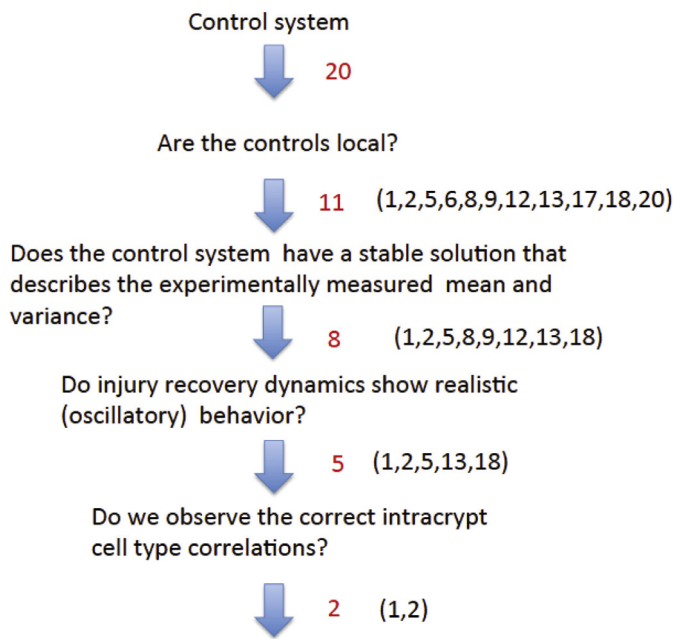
Control system

20

Are the controls local?

11 (1,2,5,6,8,9,12,13,17,18,20)

Does the control system have a stable solution that describes the experimentally measured mean and variance?

8 (1,2,5,8,9,12,13,18)

Do injury recovery dynamics show realistic (oscillatory) behavior?

5 (1,2,5,13,18)

Do we observe the correct intracrypt cell type correlations?

2 (1,2)